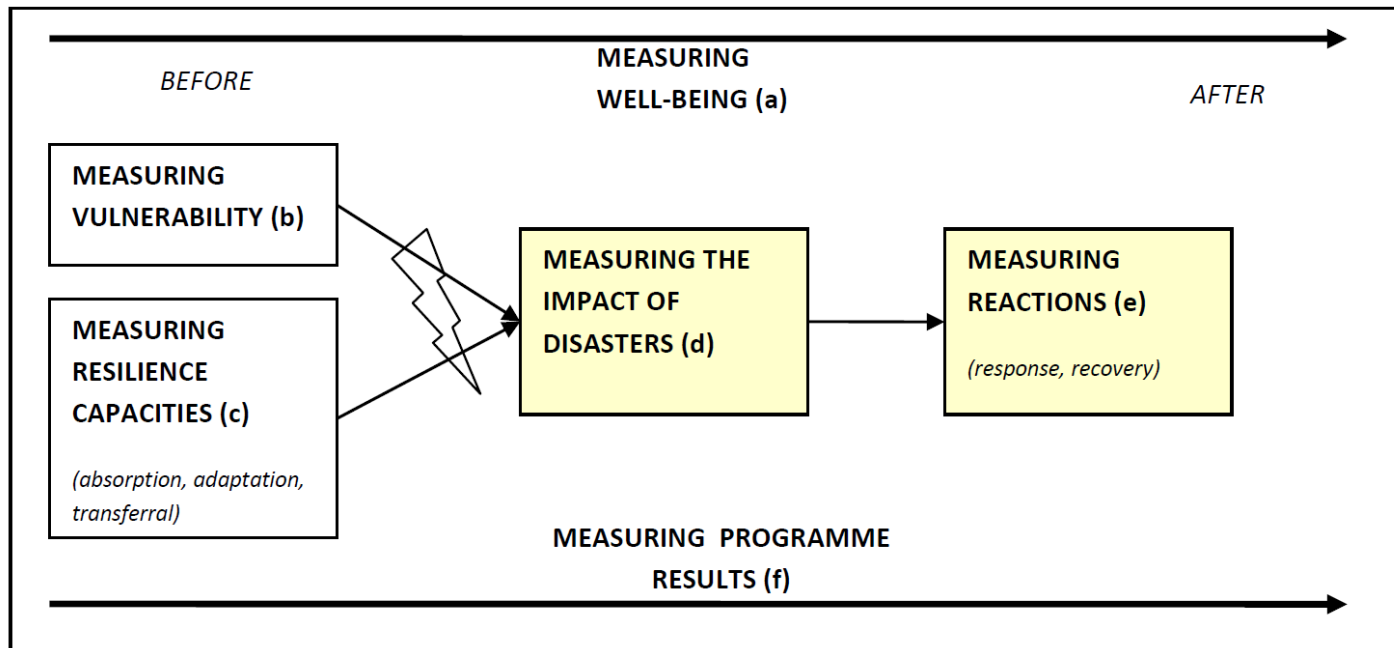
BEFORE

MEASURING WELL-BEING (a)

AFTER

MEASURING VULNERABILITY (b)

MEASURING RESILIENCE CAPACITIES (c)

(absorption, adaptation, transferral)

MEASURING THE IMPACT OF DISASTERS (d)

MEASURING REACTIONS (e)

(response, recovery)

MEASURING PROGRAMME RESULTS (f)